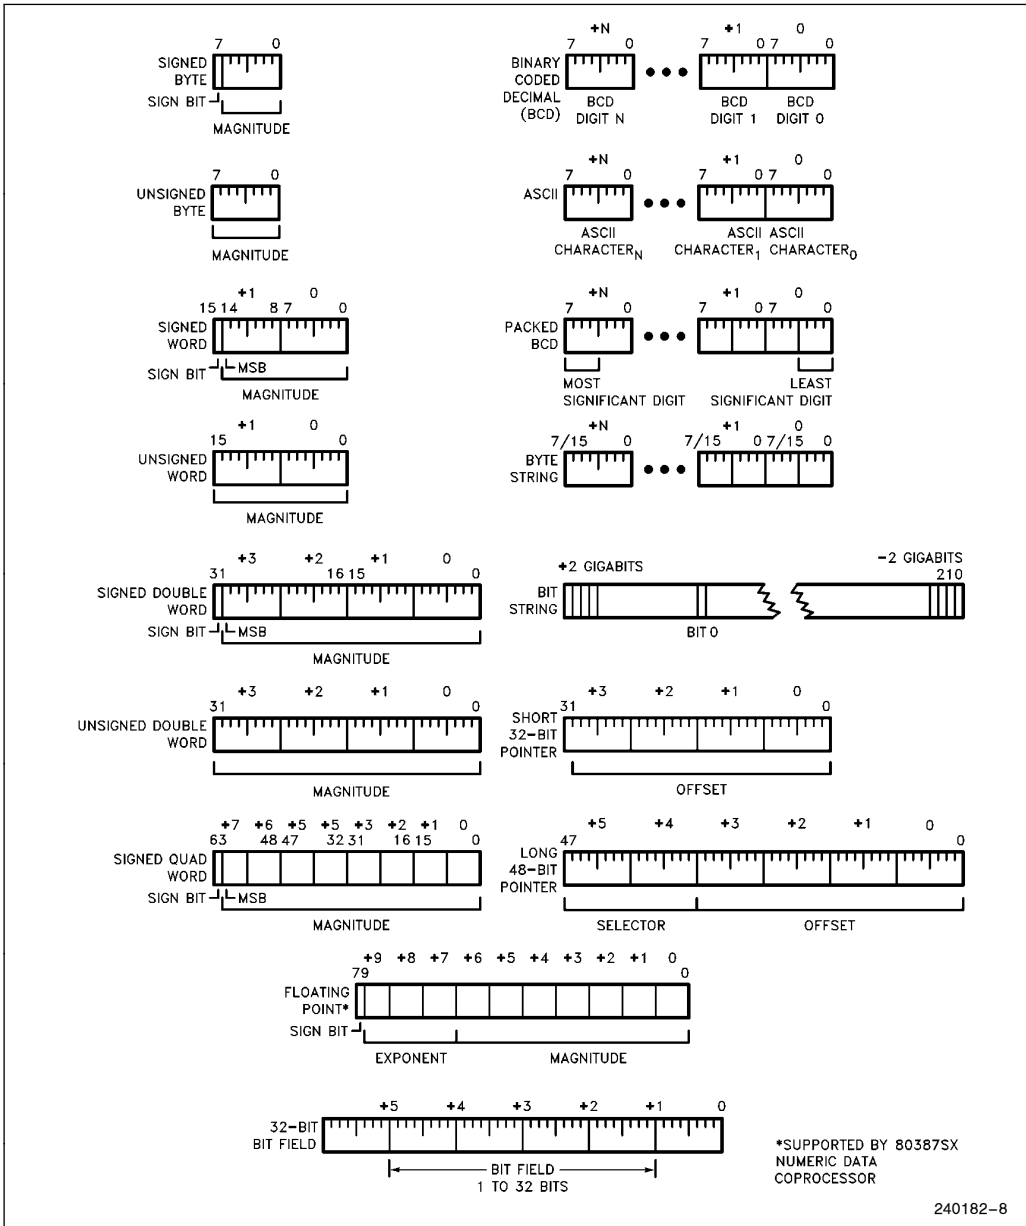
7 0
SIGNED BYTE
SIGN BIT
MAGNITUDE

+N
7 0
BINARY CODED DECIMAL (BCD)
BCD DIGIT N
+1 0
7 0 7 0
BCD DIGIT 1
BCD DIGIT 0

7 0
UNSIGNED BYTE
MAGNITUDE

+N
7 0
ASCII
ASCII CHARACTER$_N$
+1 0
7 0 7 0
ASCII CHARACTER$_1$
ASCII CHARACTER$_0$

+1 0
15 14 8 7 0
SIGNED WORD
SIGN BIT
MSB
MAGNITUDE

+N
7 0
PACKED BCD
MOST SIGNIFICANT DIGIT
+1 0
7 0 7 0
LEAST SIGNIFICANT DIGIT

+1 0
15 0
UNSIGNED WORD
MAGNITUDE

+N
7/15 0
BYTE STRING
+1 0
7/15 0 7/15 0

+3 +2 +1 0
31 16 15 0
SIGNED DOUBLE WORD
SIGN BIT
MSB
MAGNITUDE

+2 GIGABITS
BIT STRING
BIT 0
-2 GIGABITS
210

+3 +2 +1 0
31 0
UNSIGNED DOUBLE WORD
MAGNITUDE

+3 +2 +1 0
31 0
SHORT 32-BIT POINTER
OFFSET

+7 +6 +5 +5 +3 +2 +1 0
63 48 47 32 31 16 15 0
SIGNED QUAD WORD
SIGN BIT
MSB
MAGNITUDE

+5 +4 +3 +2 +1 0
47 0
LONG 48-BIT POINTER
SELECTOR
OFFSET

+9 +8 +7 +6 +5 +4 +3 +2 +1 0
79 0
FLOATING POINT*
SIGN BIT
EXPONENT
MAGNITUDE

+5 +4 +3 +2 +1 0
32-BIT BIT FIELD
BIT FIELD
1 TO 32 BITS

*SUPPORTED BY 80387SX NUMERIC DATA COPROCESSOR

240182–8